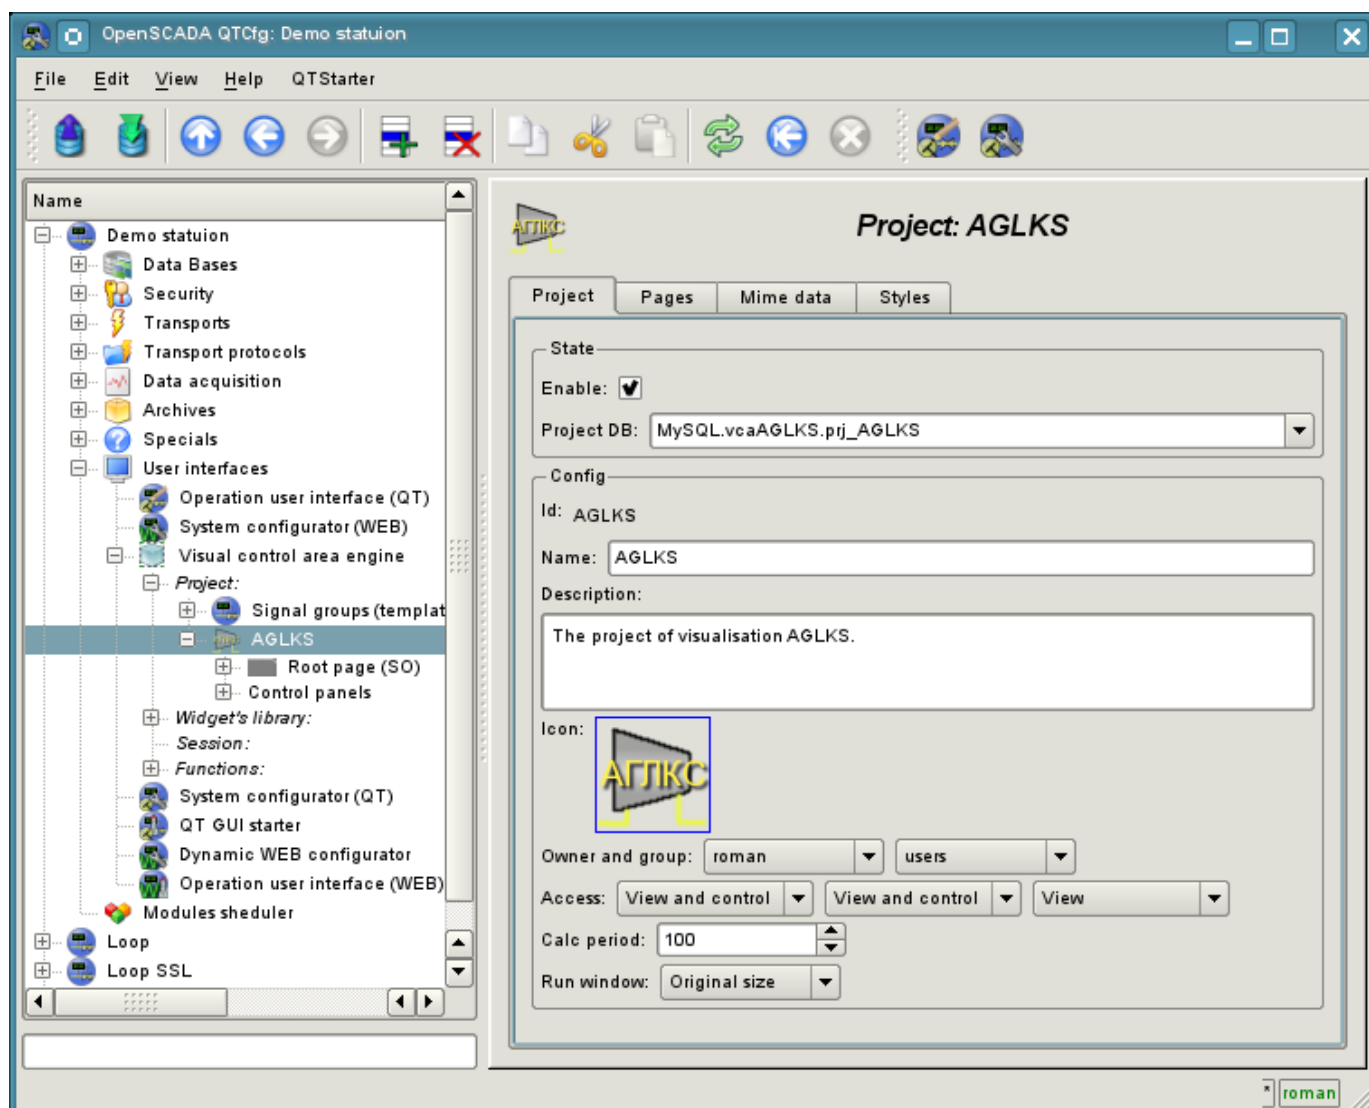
OpenSCADA QTCfg: Demo statuion

File Edit View Help QTStarter

Name
Demo statuion
Data Bases
Security
Transports
Transport protocols
Data acquisition
Archives
Specials
User interfaces
Operation user interface (QT)
System configurator (WEB)
Visual control area engine
Project:
Signal groups (templat
AGLKS
Root page (SO)
Control panels
Widget's library:
Session:
Functions:
System configurator (QT)
QT GUI starter
Dynamic WEB configurator
Operation user interface (WEB)
Modules sheduler
Loop
Loop SSL

АГЛКС

Project: AGLKS

Project | Pages | Mime data | Styles

State
Enable: ☑
Project DB: MySQL.vcaAGLKS.prj_AGLKS

Config
Id: AGLKS
Name: AGLKS
Description:
The project of visualisation AGLKS.
Icon:
АГЛКС
Owner and group: roman users
Access: View and control View and control View
Calc period: 100
Run window: Original size

roman